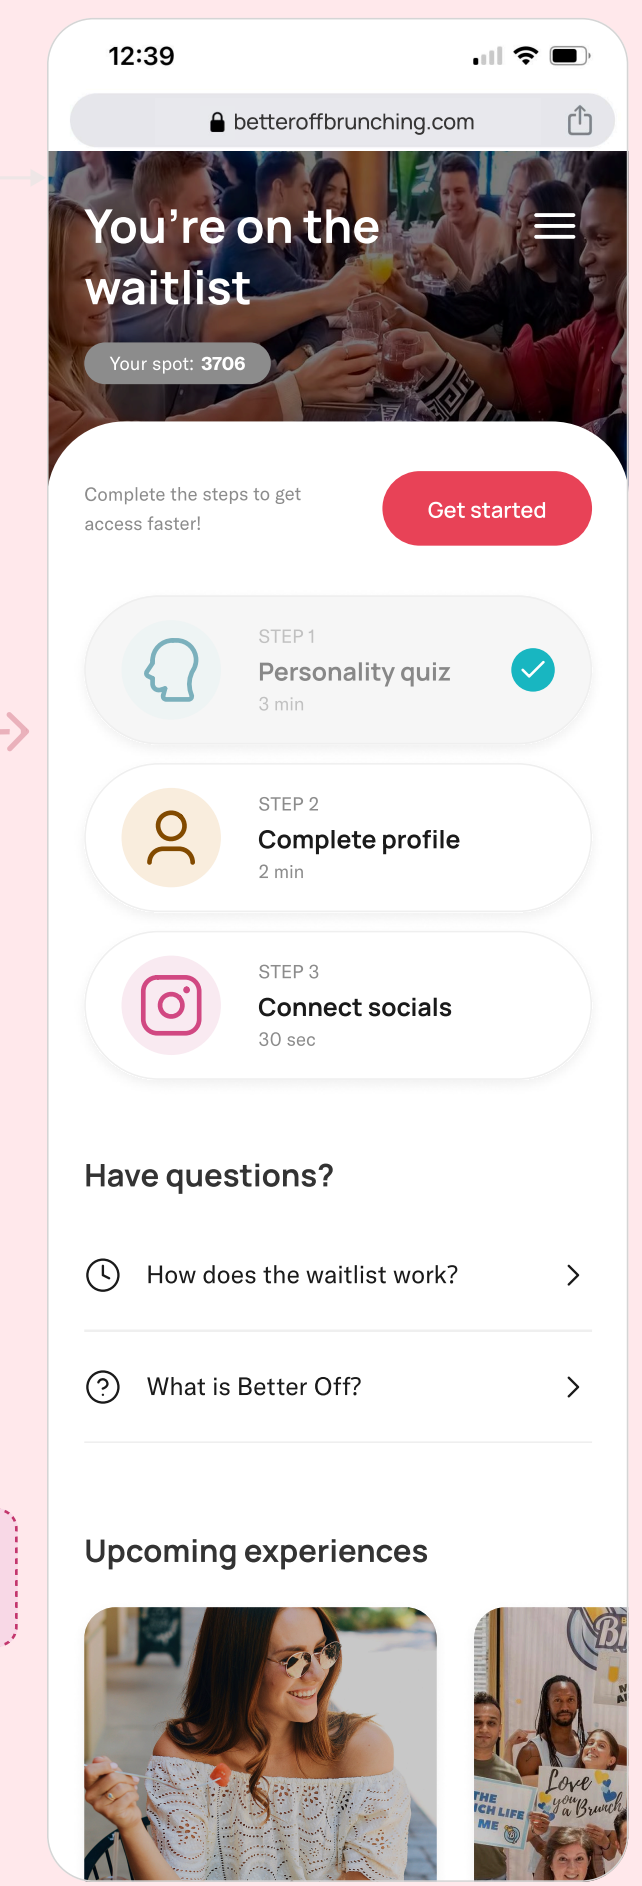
12:39

betteroffbrunching.com

You're on the waitlist

Your spot: 3706

Complete the steps to get access faster!

Get started

STEP 1
Personality quiz
3 min

STEP 2
Complete profile
2 min

STEP 3
Connect socials
30 sec

Have questions?

How does the waitlist work?

What is Better Off?

Upcoming experiences

THE
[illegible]CH LIFE
ME

Love you a Brunch